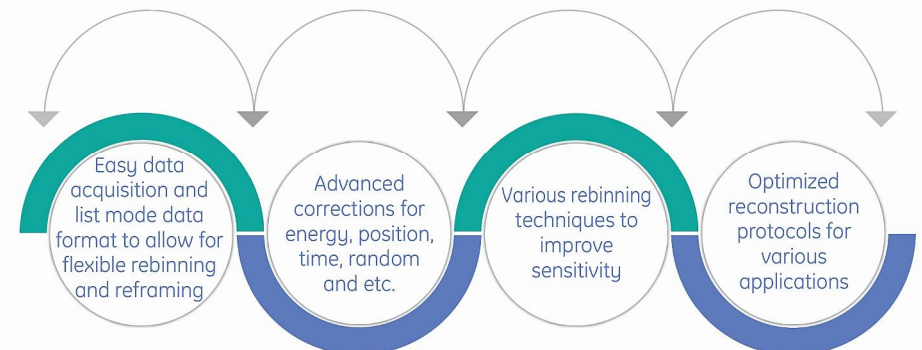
Easy data acquisition and list mode data format to allow for flexible rebinning and reframing

Advanced corrections for energy, position, time, random and etc.

Various rebinning techniques to improve sensitivity

Optimized reconstruction protocols for various applications